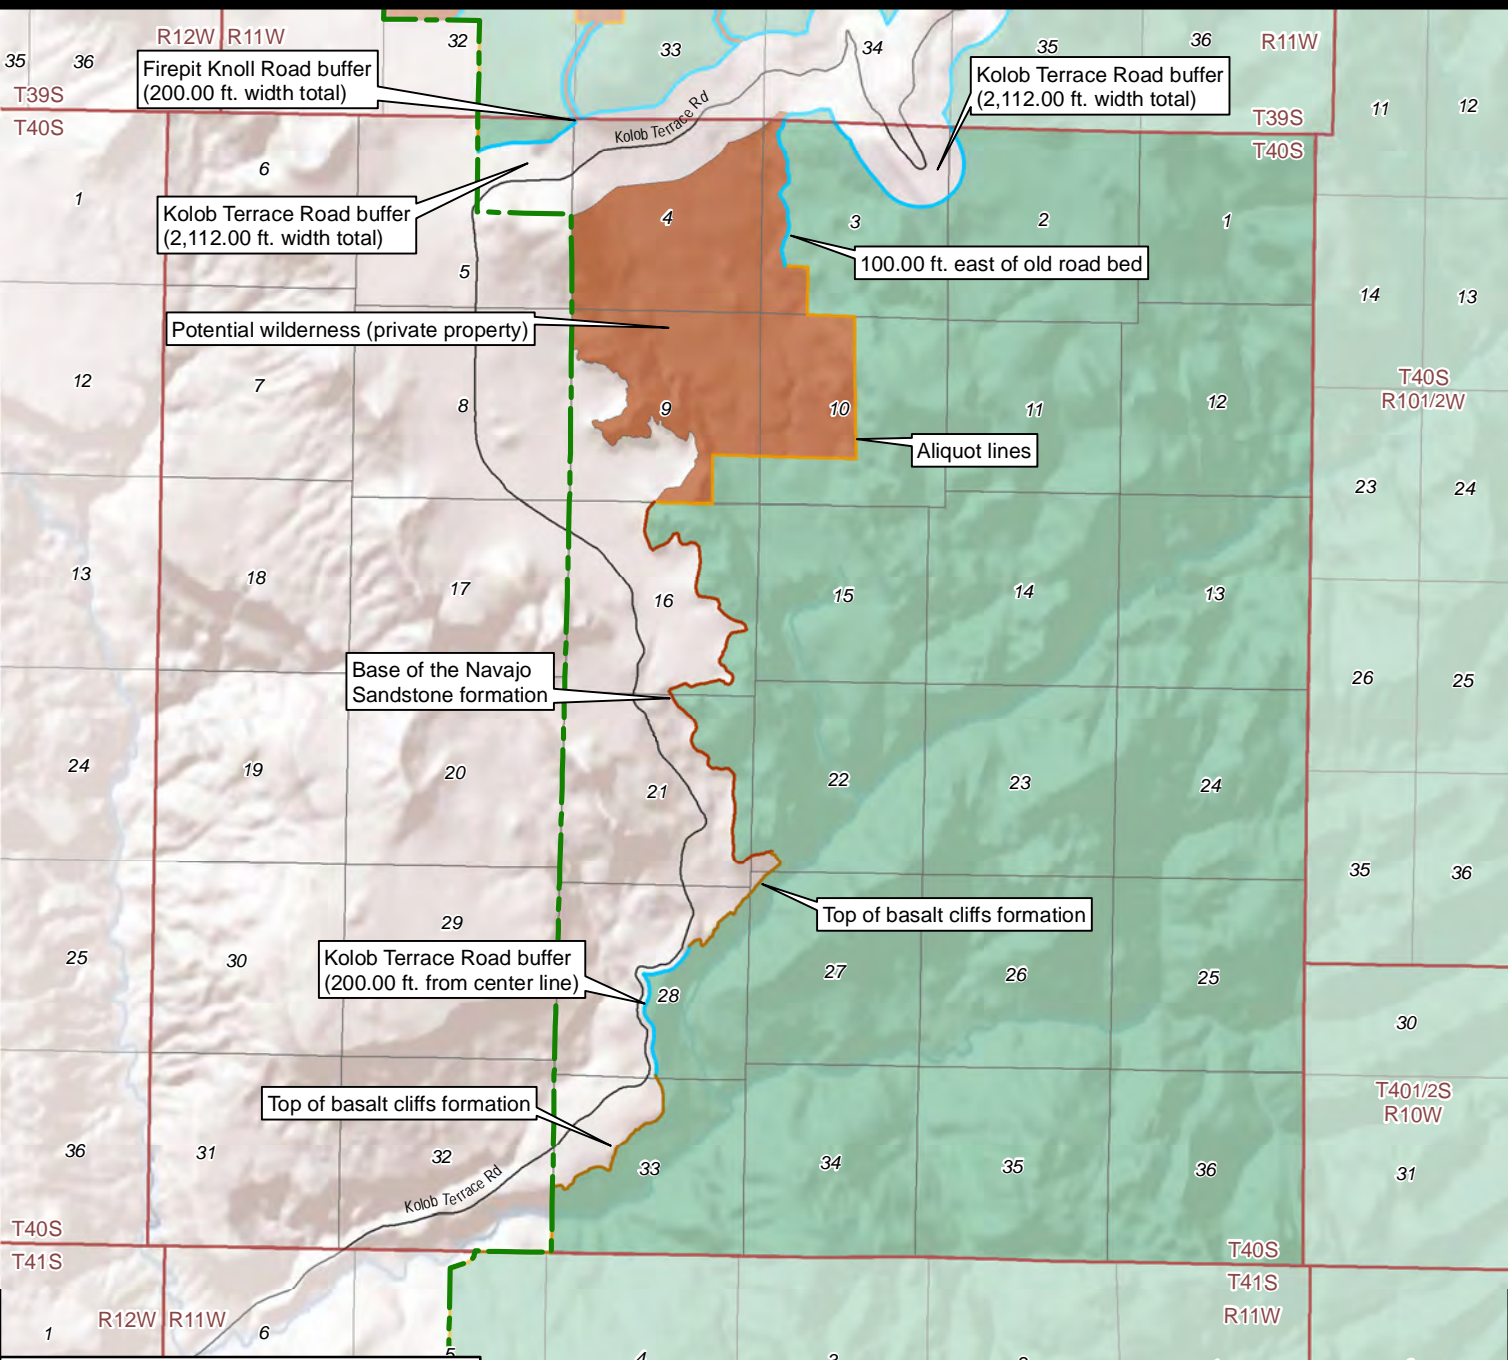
35 36 R12W R11W 32 33 34 35 36 R11W

Firepit Knoll Road buffer
(200.00 ft. width total)

Kolob Terrace Road buffer
(2,112.00 ft. width total)

T39S
T40S

Kolob Terrace Rd

11 12

T39S
T40S

6

1

Kolob Terrace Road buffer
(2,112.00 ft. width total)

4 3 2 1

100.00 ft. east of old road bed

5

14 13

Potential wilderness (private property)

12 7 8 9 10 11 12

T40S
R101/2W

Aliquot lines

23 24

13 18 17 16 15 14 13

Base of the Navajo
Sandstone formation

26 25

24 19 20 21 22 23 24

35 36

Top of basalt cliffs formation

29

25 30

Kolob Terrace Road buffer
(200.00 ft. from center line)

28 27 26 25

30

T401/2S
R10W

Top of basalt cliffs formation

36 31 32 33 34 35 36 31

Kolob Terrace Rd

T40S
T41S

T40S
T41S
R11W

1 R12W R11W 6

5 4 3